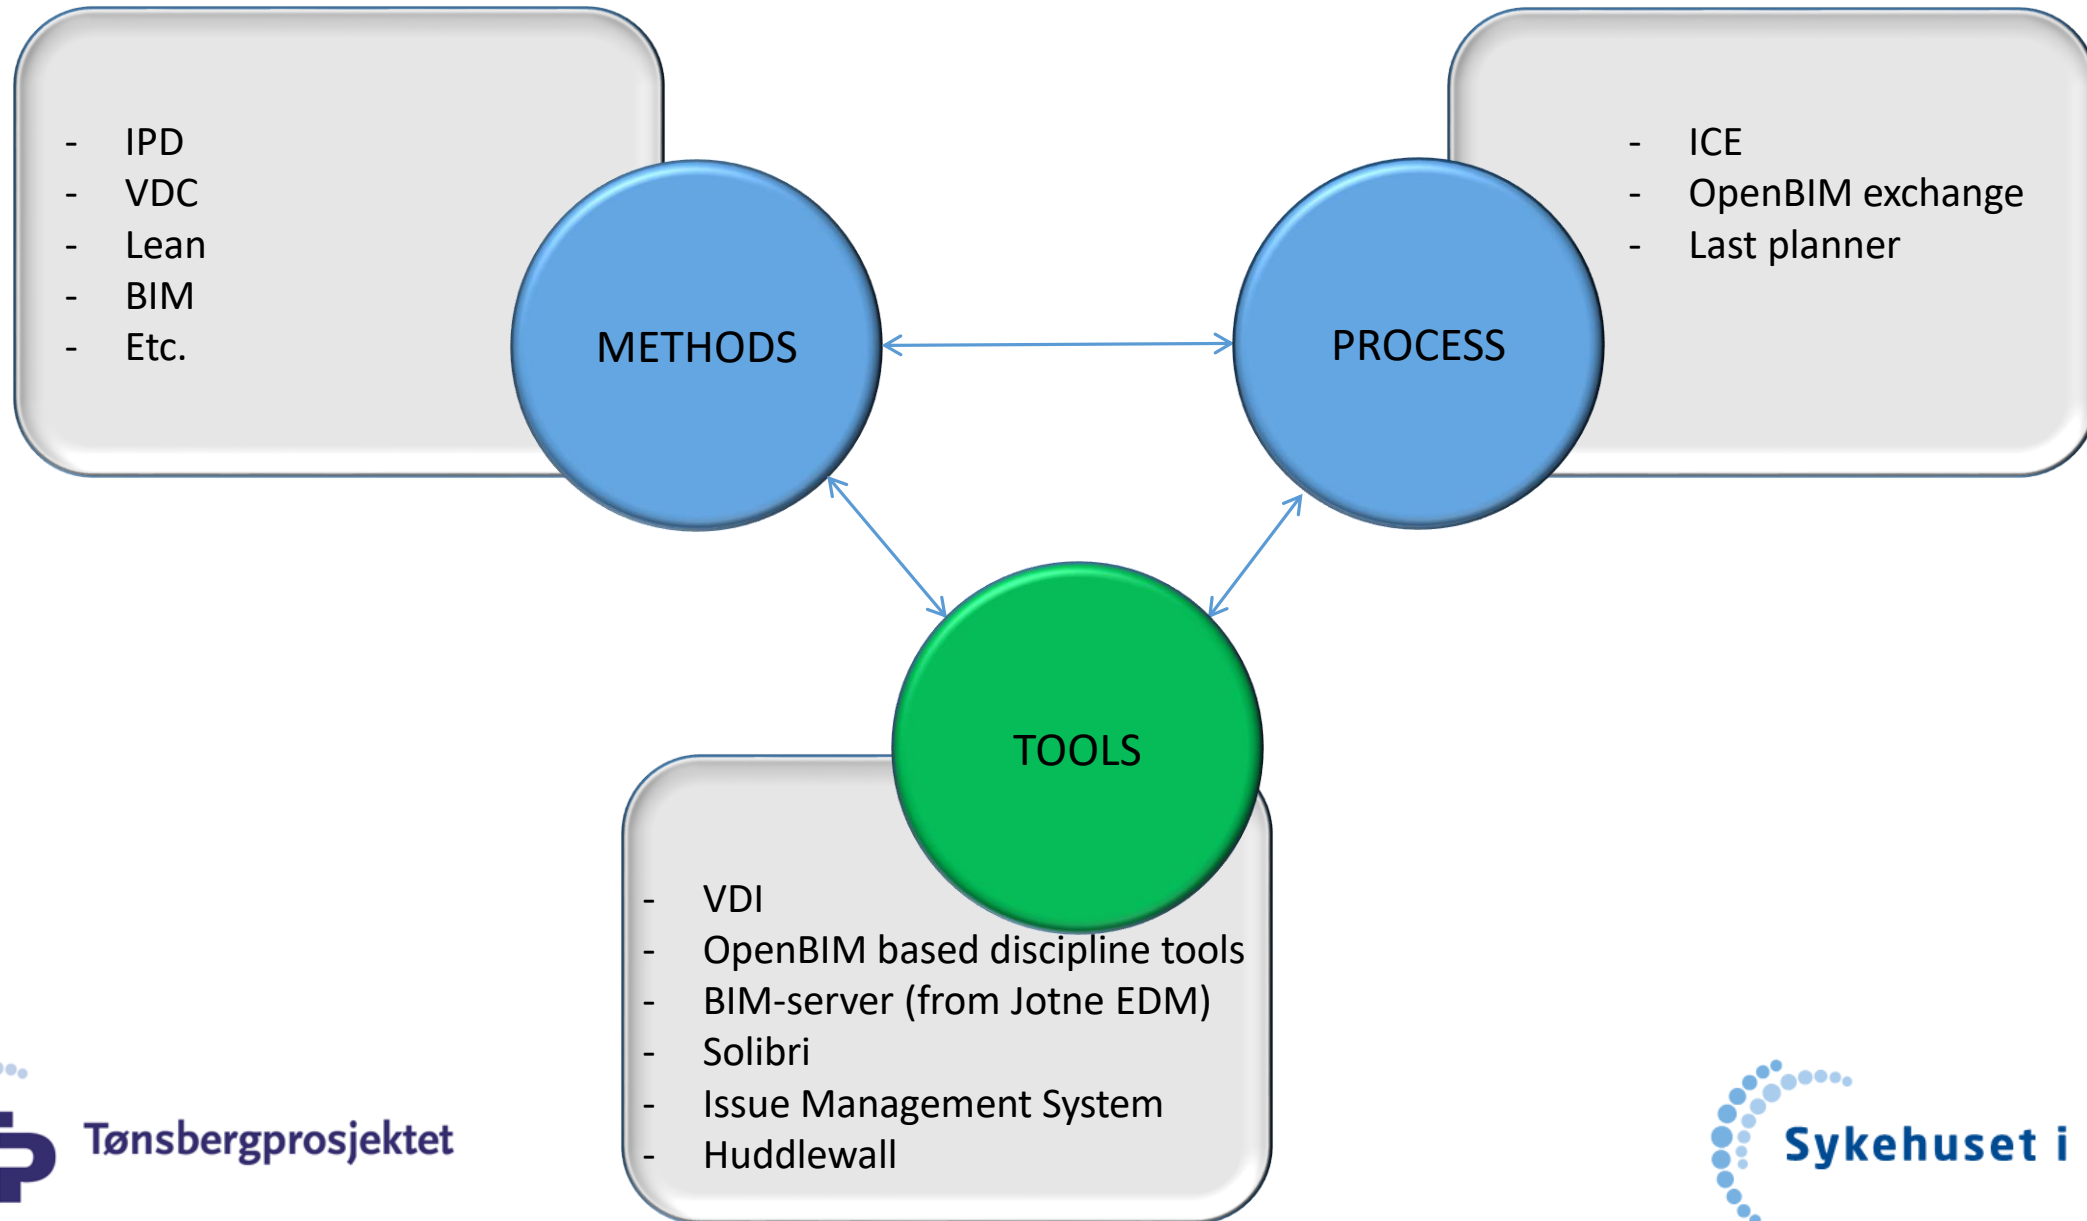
- IPD
- VDC
- Lean
- BIM
- Etc.

METHODS

- ICE
- OpenBIM exchange
- Last planner

PROCESS

TOOLS

- VDI
- OpenBIM based discipline tools
- BIM-server (from Jotne EDM)
- Solibri
- Issue Management System
- Huddlewall

Tønsbergprosjektet

Sykehuset i